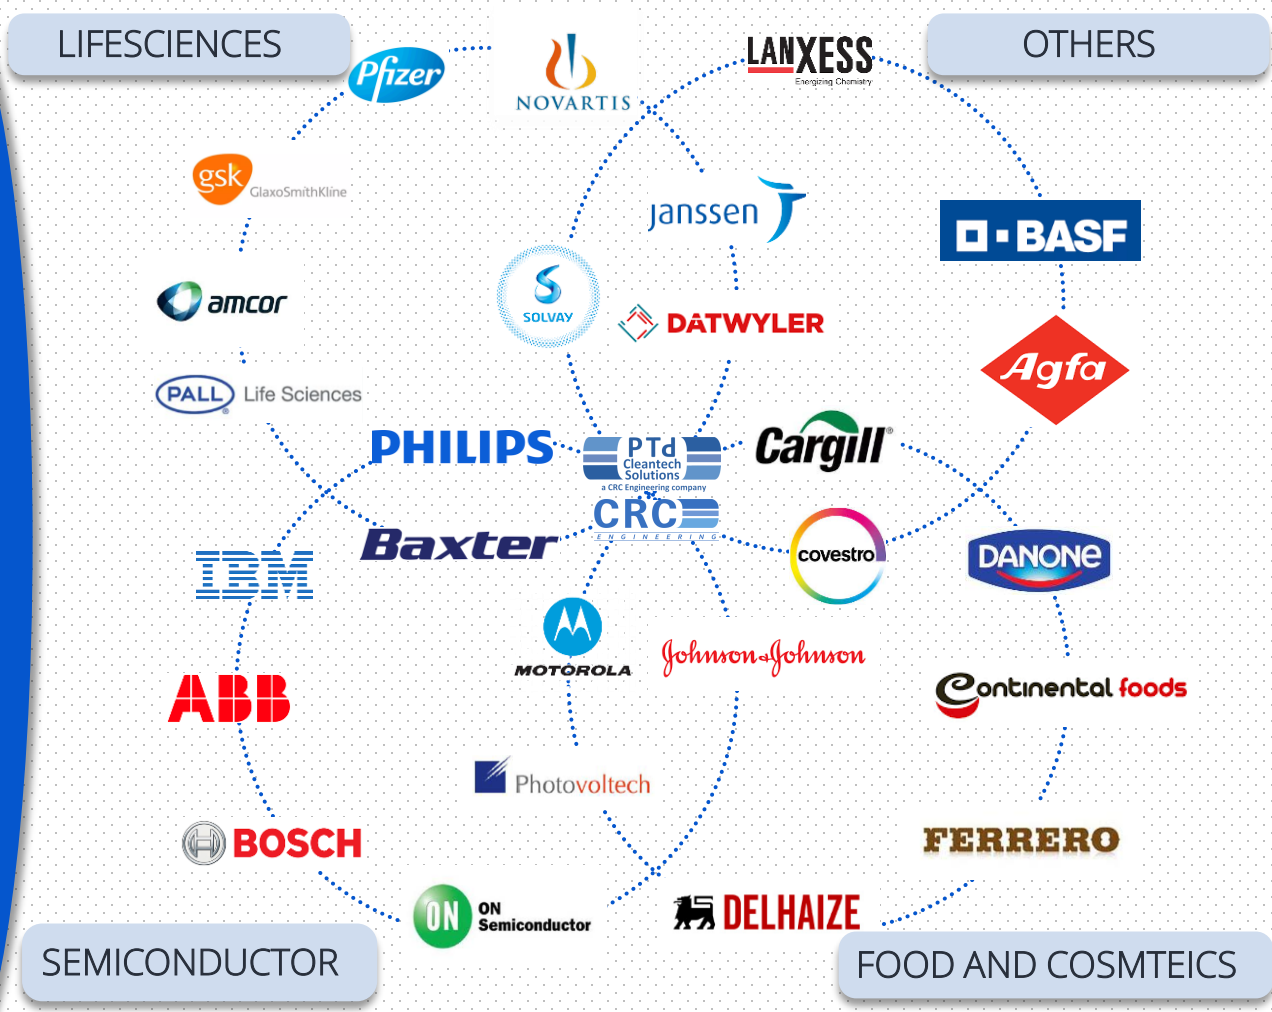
LIFESCIENCES

Pfizer

NOVARTIS

LANXESS
Energizing Chemistry

OTHERS

gsk GlaxoSmithKline

Janssen

BASF

SOLVAY

DATWYLER

amcor

Agfa

PALL Life Sciences

PHILIPS

PTd Cleantech Solutions
a CRC Engineering company

CRC
ENGINEERING

Cargill

Baxter

covestro

DANONE

IBM

MOTOROLA

Johnson & Johnson

ABB

Continental foods

Photovoltech

BOSCH

FERRERO

ON Semiconductor

DELHAIZE

SEMICONDUCTOR

FOOD AND COSMTEICS